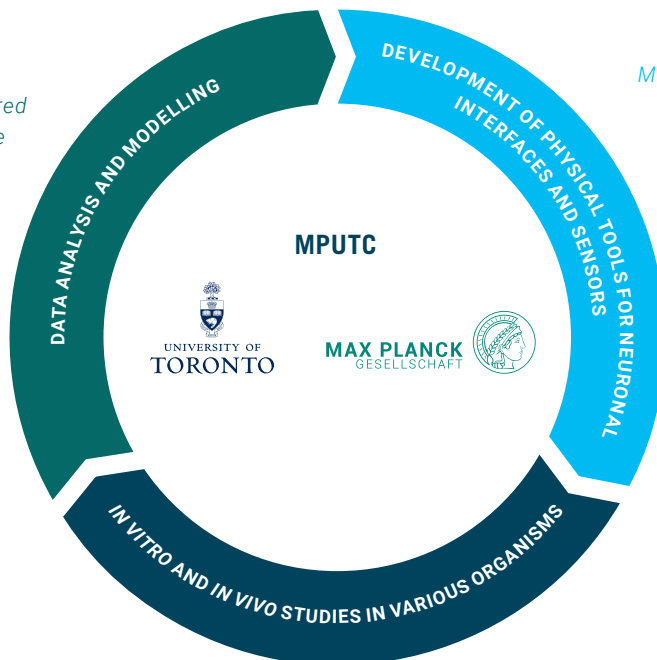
red
e

M

DATA ANALYSIS AND MODELLING

DEVELOPMENT OF PHYSICAL TOOLS FOR NEURONAL INTERFACES AND SENSORS

MPUTC

UNIVERSITY OF
TORONTO

MAX PLANCK
GESELLSCHAFT

IN VITRO AND IN VIVO STUDIES IN VARIOUS ORGANISMS